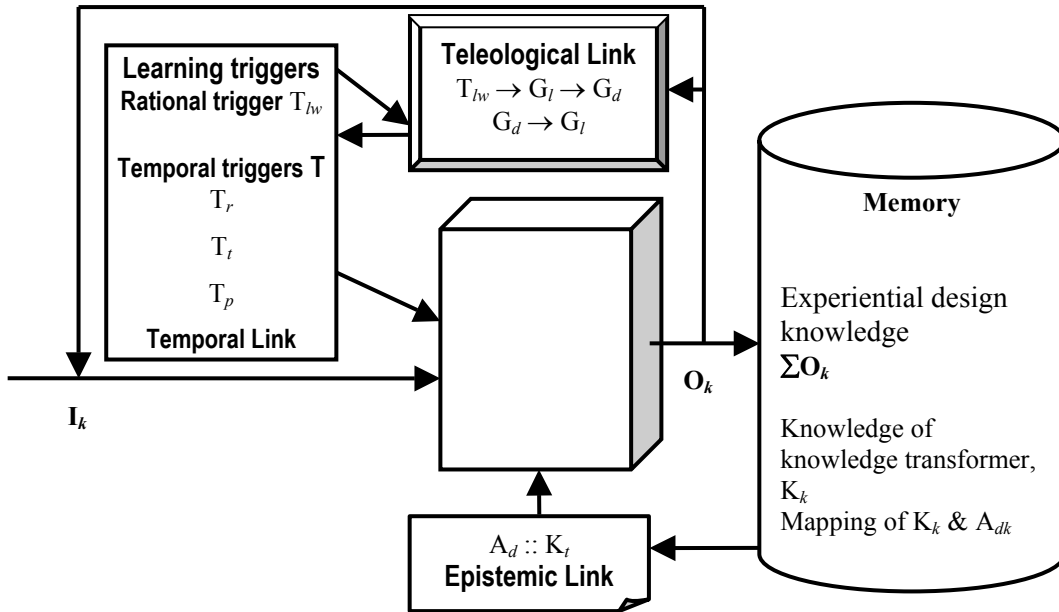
Learning triggers
Rational trigger $T_{lw}$

Temporal triggers T
$T_r$
$T_t$
$T_p$
Temporal Link

Teleological Link
$T_{lw} \rightarrow G_l \rightarrow G_d$
$G_d \rightarrow G_l$

Memory

Experiential design knowledge
$\sum O_k$

Knowledge of knowledge transformer, $K_k$
Mapping of $K_k$ & $A_{dk}$

$I_k$

$O_k$

$A_d :: K_t$
Epistemic Link